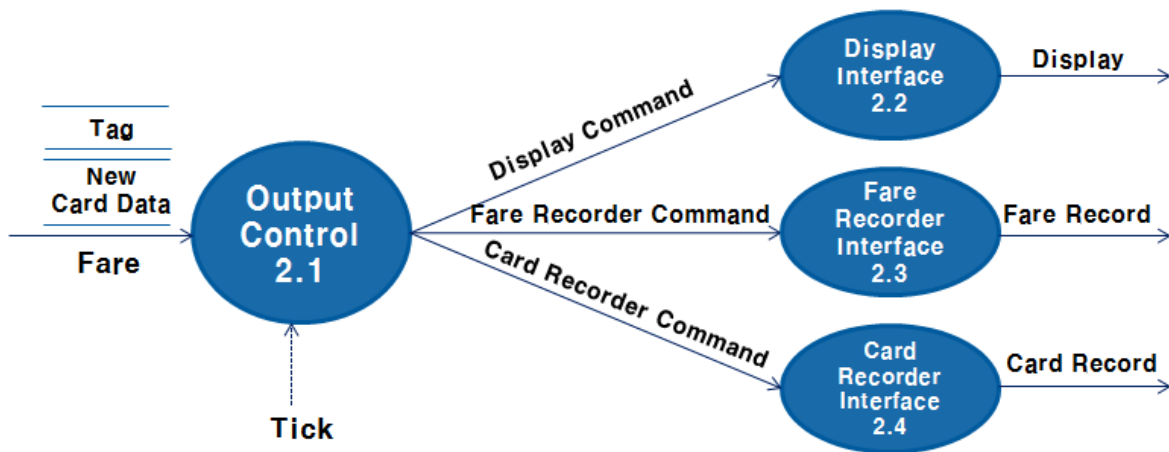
Tag

New Card Data

Fare

Output Control 2.1

Tick

Display Command

Fare Recorder Command

Card Recorder Command

Display Interface 2.2

Fare Recorder Interface 2.3

Card Recorder Interface 2.4

Display

Fare Record

Card Record